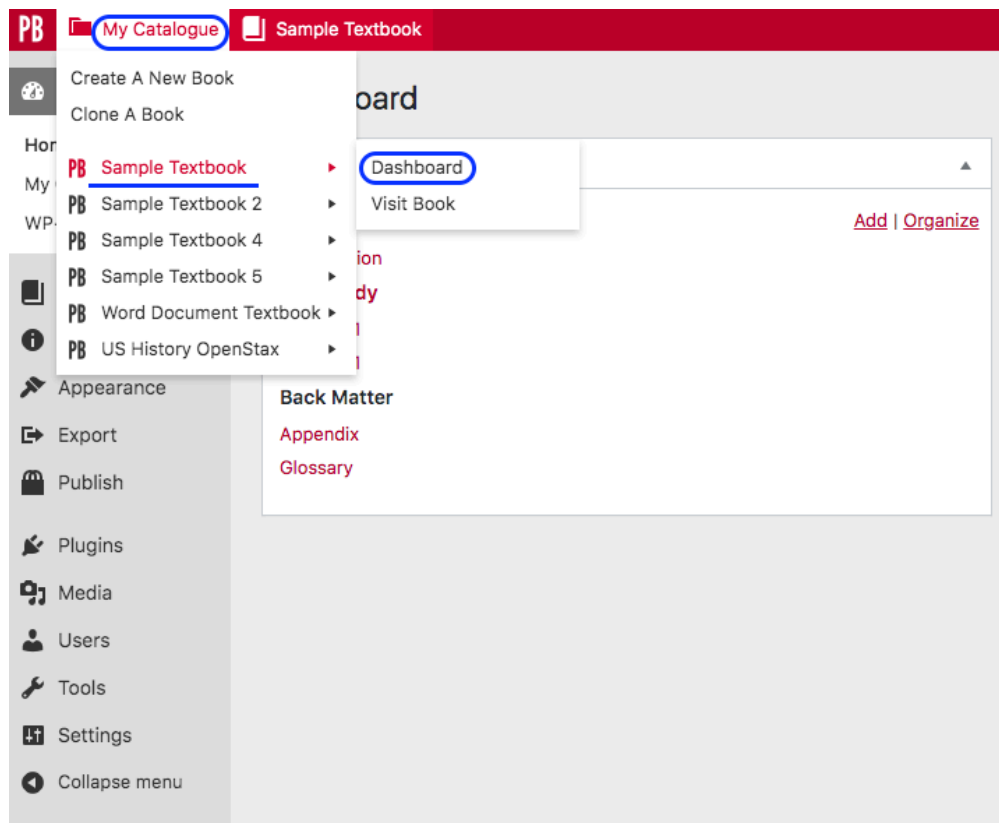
PB My Catalogue Sample Textbook

Create A New Book
Clone A Book

PB Sample Textbook ▸
PB Sample Textbook 2 ▸
PB Sample Textbook 4 ▸
PB Sample Textbook 5 ▸
PB Word Document Textbook ▸
PB US History OpenStax ▸

Dashboard
Visit Book

Hon
My
WP-

oard

Add | Organize

ion
dy
n
n

Back Matter
Appendix
Glossary

Appearance
Export
Publish
Plugins
Media
Users
Tools
Settings
Collapse menu